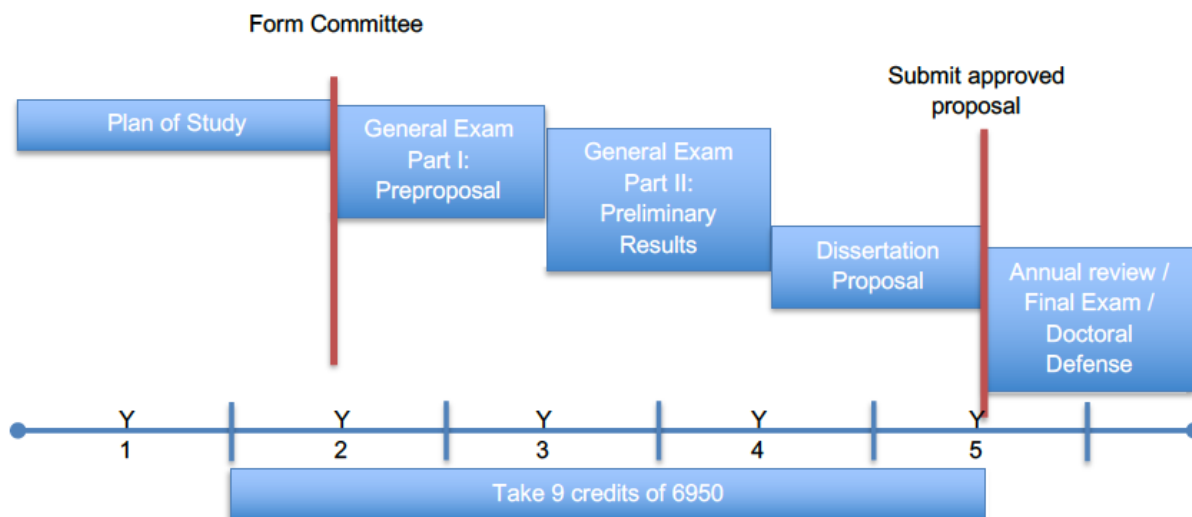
Form Committee

Submit approved proposal

Plan of Study

General Exam Part I: Preproposal

General Exam Part II: Preliminary Results

Dissertation Proposal

Annual review / Final Exam / Doctoral Defense

Y 1

Y 2

Y 3

Y 4

Y 5

Take 9 credits of 6950